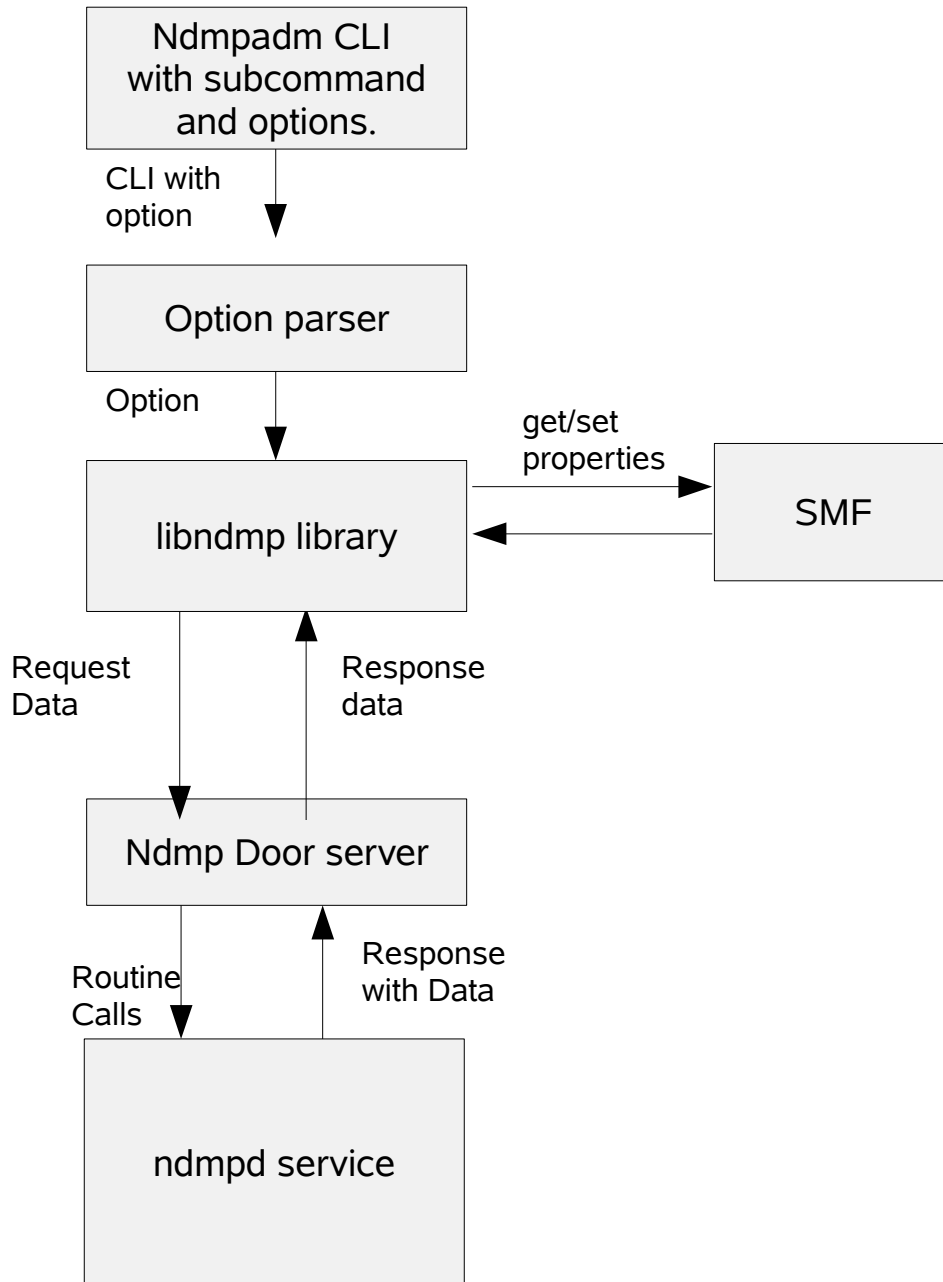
Ndmpadm CLI with subcommand and options.

CLI with option

Option parser

Option

get/set properties

libndmp library

SMF

Request Data

Response data

Ndmp Door server

Routine Calls

Response with Data

ndmpd service